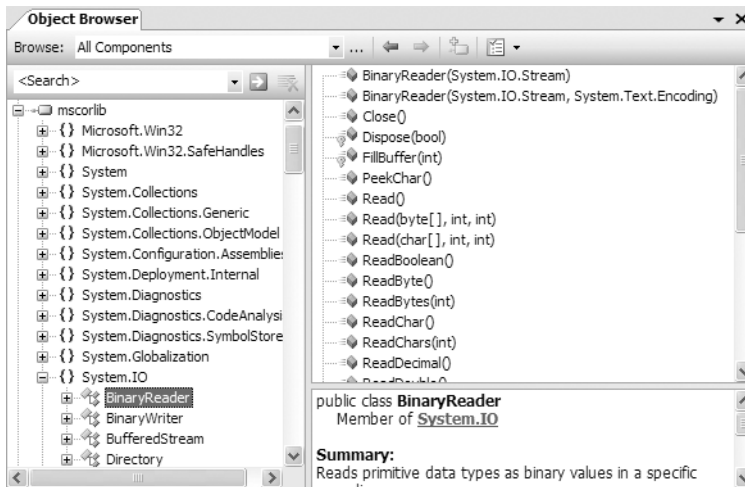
Object Browser

Browse: All Components

<Search>

mscorlib
{} Microsoft.Win32
{} Microsoft.Win32.SafeHandles
{} System
{} System.Collections
{} System.Collections.Generic
{} System.Collections.ObjectModel
{} System.Configuration.Assemblies
{} System.Deployment.Internal
{} System.Diagnostics
{} System.Diagnostics.CodeAnalysis
{} System.Diagnostics.SymbolStore
{} System.Globalization
{} System.IO
BinaryReader
BinaryWriter
BufferedStream
Directory

BinaryReader(System.IO.Stream)
BinaryReader(System.IO.Stream, System.Text.Encoding)
Close()
Dispose(bool)
FillBuffer(int)
PeekChar()
Read()
Read(byte[ ], int, int)
Read(char[ ], int, int)
ReadBoolean()
ReadByte()
ReadBytes(int)
ReadChar()
ReadChars(int)
ReadDecimal()
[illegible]

public class **BinaryReader**
Member of **System.IO**

**Summary:**
Reads primitive data types as binary values in a specific
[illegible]